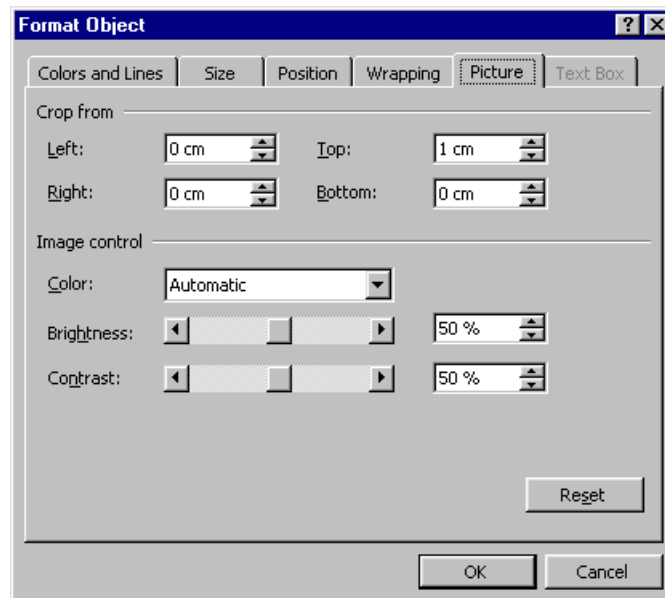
Format Object

Colors and Lines | Size | Position | Wrapping | Picture | Text Box

Crop from

Left: 0 cm
Top: 1 cm
Right: 0 cm
Bottom: 0 cm

Image control

Color: Automatic
Brightness: 50 %
Contrast: 50 %

Reset

OK
Cancel